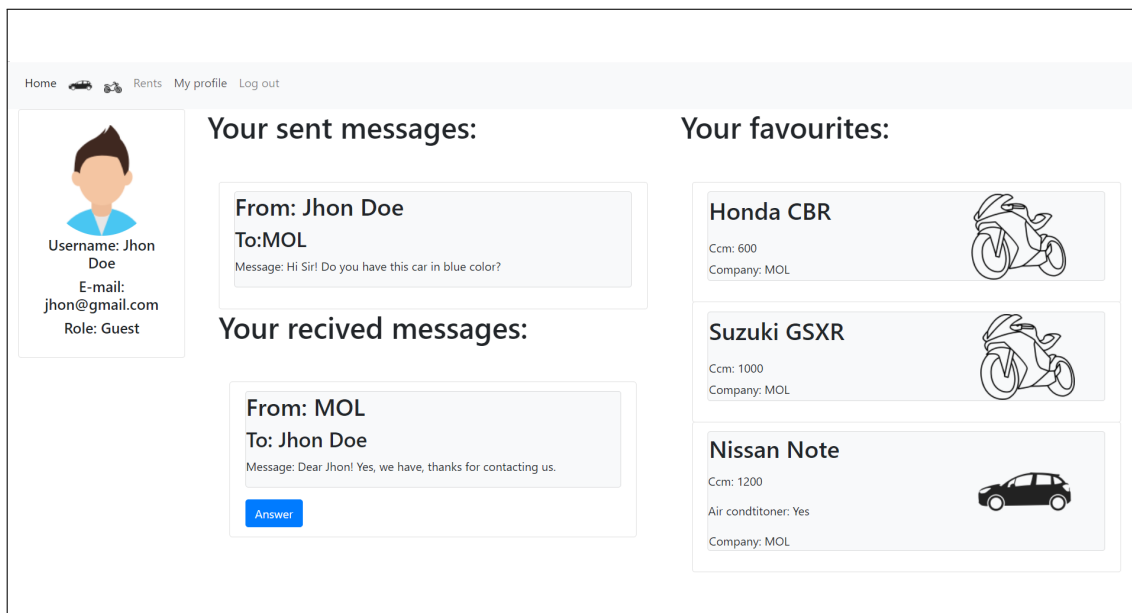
Home Rents My profile Log out

Username: Jhon Doe
E-mail: jhon@gmail.com
Role: Guest

Your sent messages:

From: Jhon Doe
To:MOL
Message: Hi Sir! Do you have this car in blue color?

Your recived messages:

From: MOL
To: Jhon Doe
Message: Dear Jhon! Yes, we have, thanks for contacting us.

Answer

Your favourites:

Honda CBR
Ccm: 600
Company: MOL

Suzuki GSXR
Ccm: 1000
Company: MOL

Nissan Note
Ccm: 1200
Air condtitoner: Yes
Company: MOL